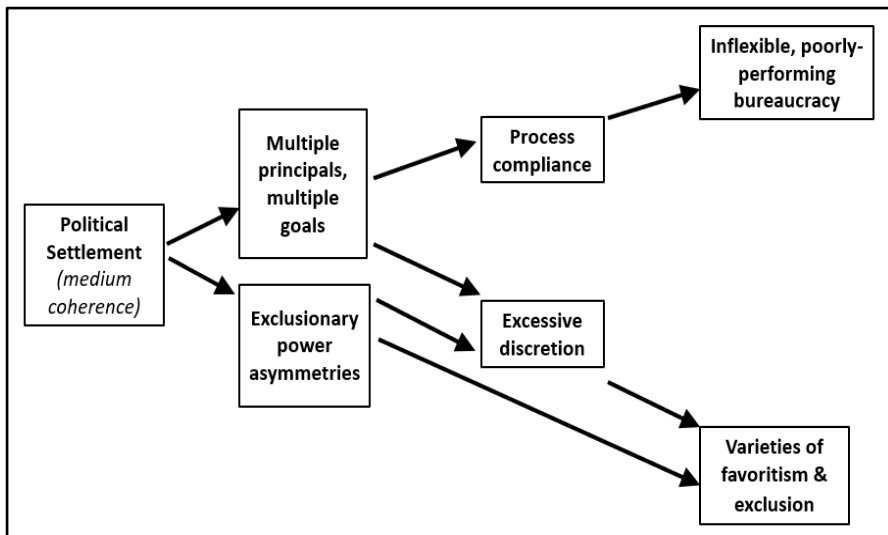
Political Settlement
(medium coherence)

Multiple principals, multiple goals

Exclusionary power asymmetries

Process compliance

Excessive discretion

Inflexible, poorly-performing bureaucracy

Varieties of favoritism & exclusion